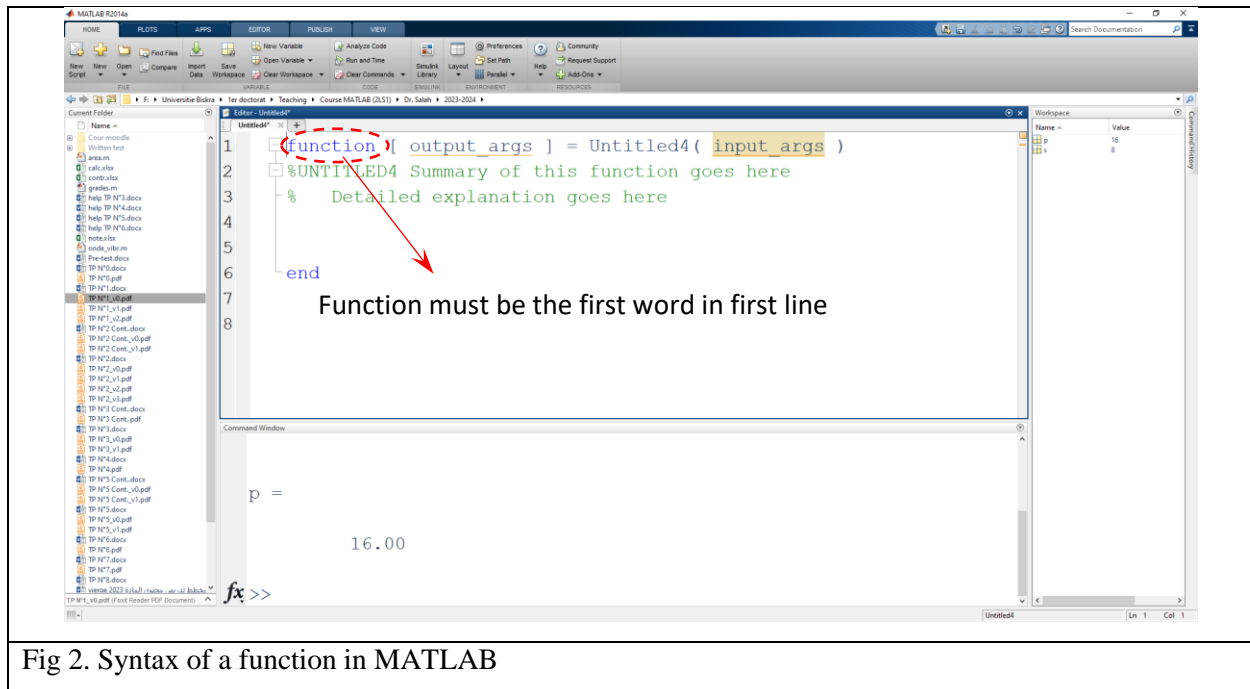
MATLAB R2014a

HOME PLOTS APPS EDITOR PUBLISH VIEW

Search Documentation

New Script New Open Find Files Compare Import Data Save Workspace New Variable Open Variable Clear Workspace Analyze Code Run and Time Clear Commands Simulink Library Layout Preferences Set Path Parallel Help Community Request Support Add-Ons

FILE VARIABLE CODE SIMULINK ENVIRONMENT RESOURCES

F: ▸ Universitie Biskra ▸ 1er doctorat ▸ Teaching ▸ Course MATLAB (2LS1) ▸ Dr. Salah ▸ 2023-2024 ▸

Current Folder

Name

Cour moodle
Written test
area.m
calc.xlsx
contr.xlsx
grades.m
help TP N°3.docx
help TP N°4.docx
help TP N°5.docx
help TP N°6.docx
note.xlsx
onde_vibr.m
Pre-test.docx
TP N°0.docx
TP N°0.pdf
TP N°1.docx
TP N°1_v0.pdf
TP N°1_v1.pdf
TP N°1_v2.pdf
TP N°2 Cont..docx
TP N°2 Cont._v0.pdf
TP N°2 Cont._v1.pdf
TP N°2.docx
TP N°2_v0.pdf
TP N°2_v1.pdf
TP N°2_v2.pdf
TP N°2_v3.pdf
TP N°3 Cont..docx
TP N°3 Cont..pdf
TP N°3.docx
TP N°3_v0.pdf
TP N°3_v1.pdf
TP N°4.docx
TP N°4.pdf
TP N°5 Cont..docx
TP N°5 Cont._v0.pdf
TP N°5 Cont._v1.pdf
TP N°5.docx
TP N°5_v0.pdf
TP N°5_v1.pdf
TP N°6.docx
TP N°6.pdf
TP N°7.docx
TP N°7.pdf
TP N°8.docx
vierge 2023 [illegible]

TP N°1_v0.pdf (Foxit Reader PDF Document)

Editor - Untitled4*

Untitled4*

1 function [ output_args ] = Untitled4( input_args )
2 %UNTITLED4 Summary of this function goes here
3 % Detailed explanation goes here
4
5
6 end
7
8

Function must be the first word in first line

Command Window

p =

16.00

fx >>

Workspace

Name Value
p 16
s 8

Command History

Untitled4 Ln 1 Col 1

Fig 2. Syntax of a function in MATLAB